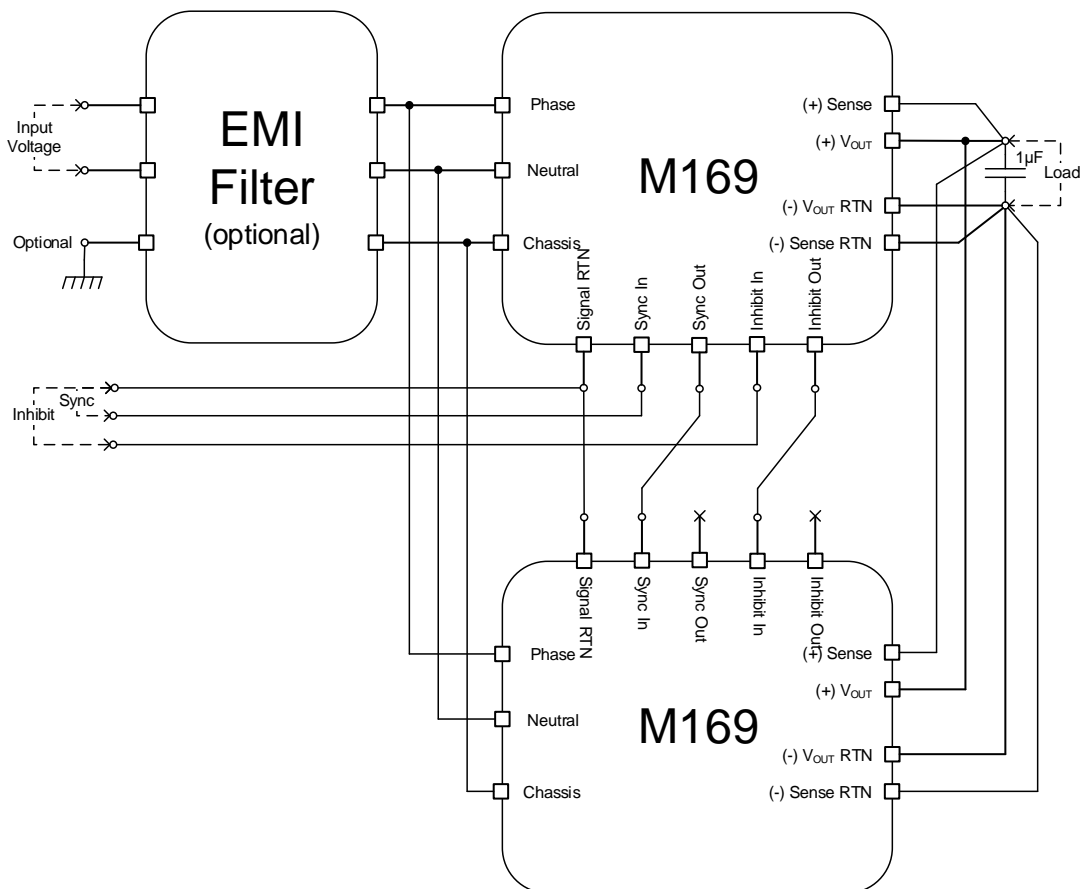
Input Voltage

Optional

EMI Filter (optional)

Phase

Neutral

Chassis

M169

(+) Sense

(+) $V_{OUT}$

(-) $V_{OUT}$ RTN

(-) Sense RTN

1µF

Load

Signal RTN

Sync In

Sync Out

Inhibit In

Inhibit Out

Sync

Inhibit

Signal RTN

Sync In

Sync Out

Inhibit In

Inhibit Out

Phase

Neutral

Chassis

M169

(+) Sense

(+) $V_{OUT}$

(-) $V_{OUT}$ RTN

(-) Sense RTN